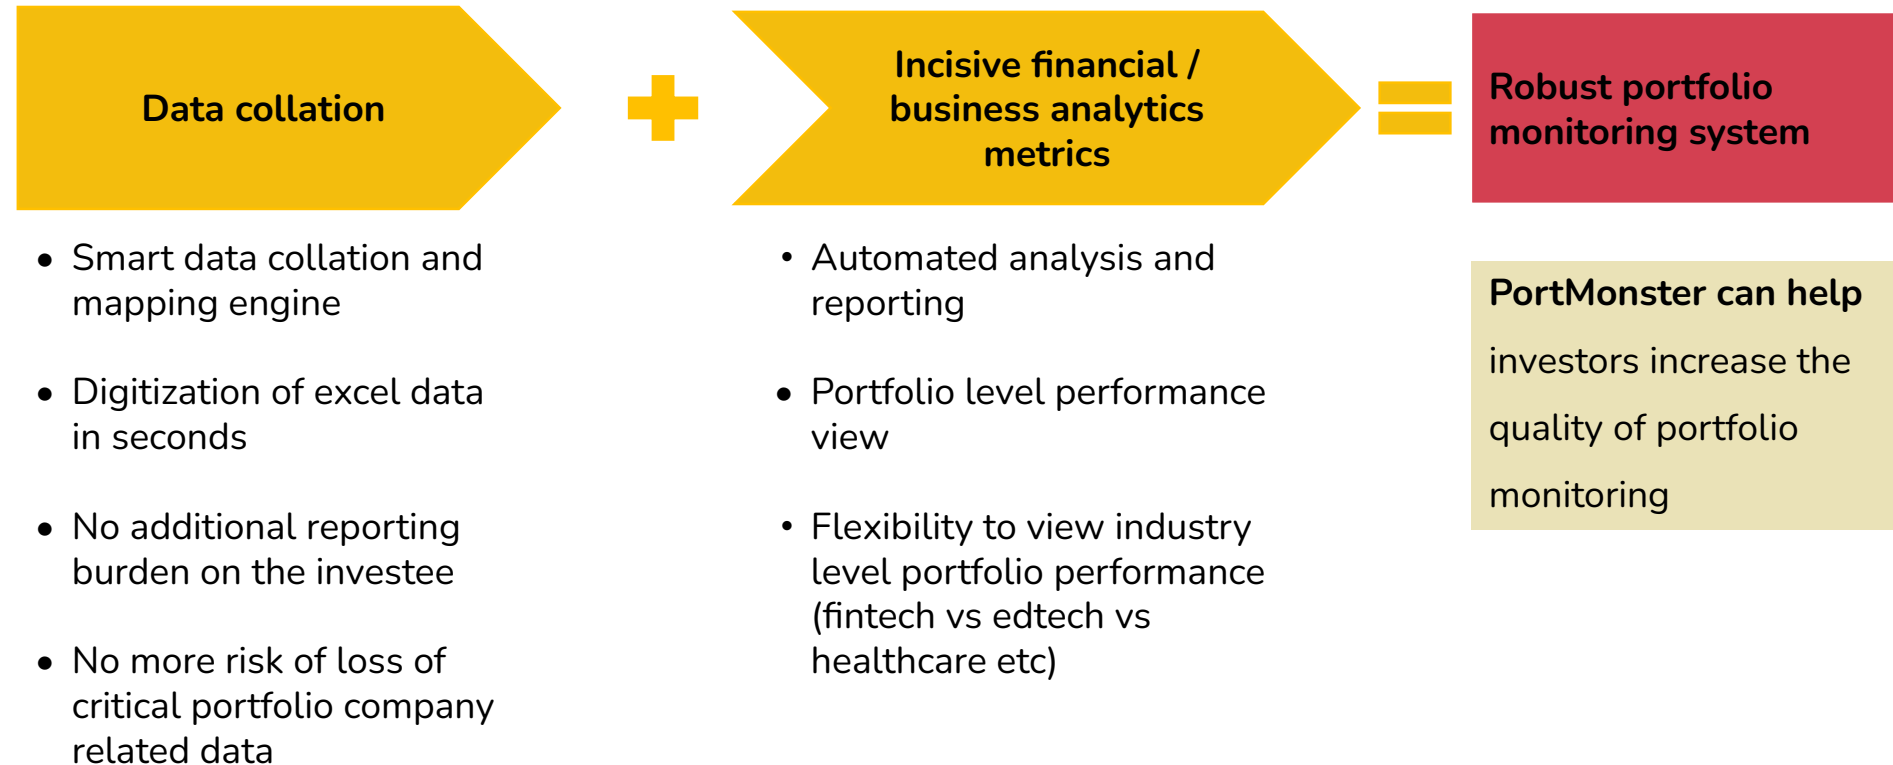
Data collation

Incisive financial / business analytics metrics

Robust portfolio monitoring system

- Smart data collation and mapping engine
- Digitization of excel data in seconds
- No additional reporting burden on the investee
- No more risk of loss of critical portfolio company related data

- Automated analysis and reporting
- Portfolio level performance view
- Flexibility to view industry level portfolio performance (fintech vs edtech vs healthcare etc)

PortMonster can help investors increase the quality of portfolio monitoring